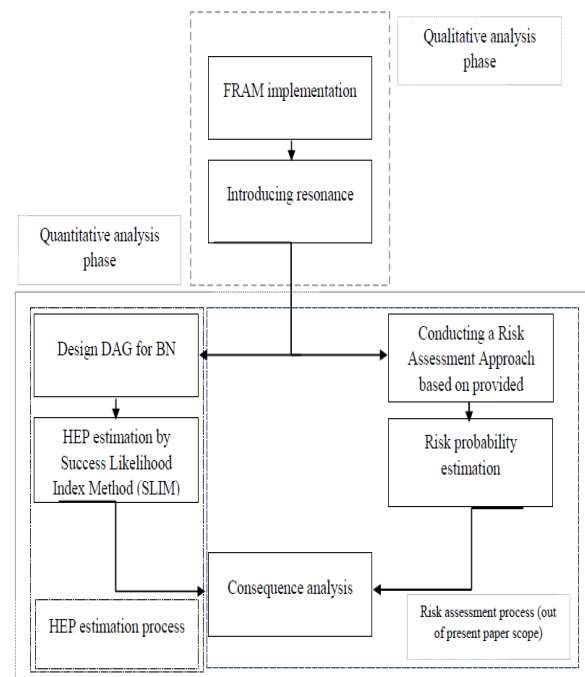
Qualitative analysis phase

FRAM implementation

Introducing resonance

Quantitative analysis phase

Design DAG for BN

Conducting a Risk Assessment Approach based on provided

HEP estimation by Success Likelihood Index Method (SLIM)

Risk probability estimation

Consequence analysis

HEP estimation process

Risk assessment process (out of present paper scope)